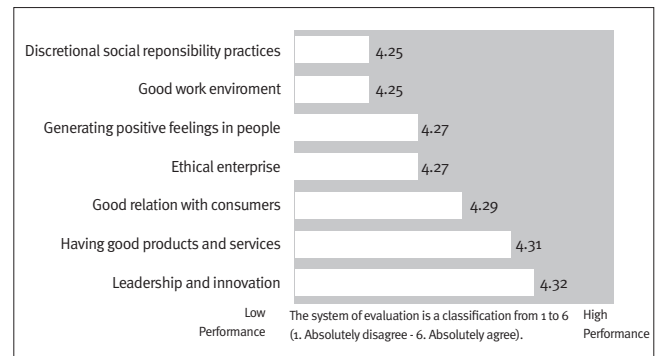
Discretional social reponsibility practices 4.25

Good work enviroment 4.25

Generating positive feelings in people 4.27

Ethical enterprise 4.27

Good relation with consumers 4.29

Having good products and services 4.31

Leadership and innovation 4.32

Low Performance

The system of evaluation is a classification from 1 to 6 (1. Absolutely disagree - 6. Absolutely agree).

High Performance